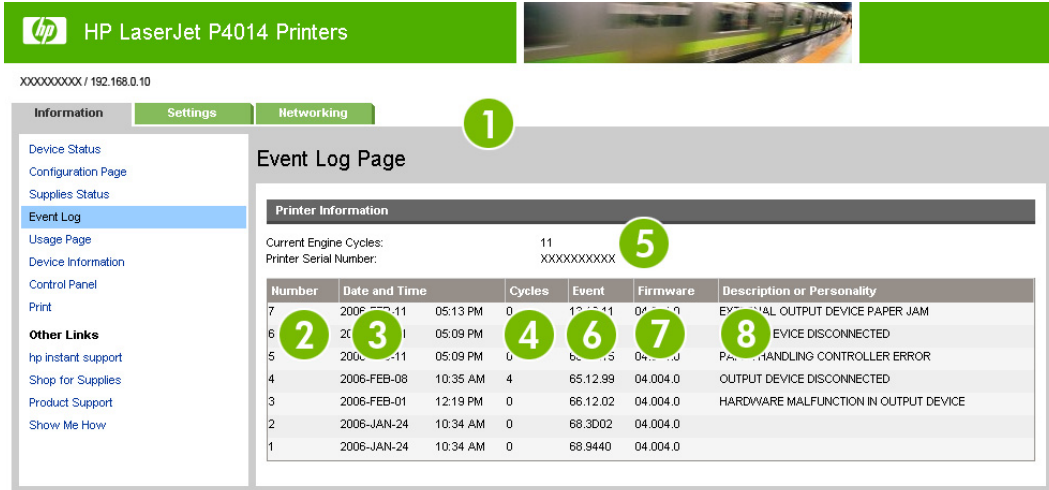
hp HP LaserJet P4014 Printers

XXXXXXXXX / 192.168.0.10

Information Settings Networking

1

Device Status
Configuration Page
Supplies Status
Event Log
Usage Page
Device Information
Control Panel
Print

Other Links
hp instant support
Shop for Supplies
Product Support
Show Me How

Event Log Page

Printer Information

Current Engine Cycles: 11
Printer Serial Number: XXXXXXXXXX

5

| Number | Date and Time | | Cycles | Event | Firmware | Description or Personality |
|---|---|---|---|---|---|---|
| 7 | 2006-FEB-11 | 05:13 PM | 0 | 13.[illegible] | 04.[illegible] | EXT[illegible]NAL OUTPUT DEVICE PAPER JAM |
| 6 | 20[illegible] | 05:09 PM | 0 | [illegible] | 04.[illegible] | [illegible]EVICE DISCONNECTED |
| 5 | 2006-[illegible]-11 | 05:09 PM | 0 | 6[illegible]5 | 04.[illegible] | PA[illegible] HANDLING CONTROLLER ERROR |
| 4 | 2006-FEB-08 | 10:35 AM | 4 | 65.12.99 | 04.004.0 | OUTPUT DEVICE DISCONNECTED |
| 3 | 2006-FEB-01 | 12:19 PM | 0 | 66.12.02 | 04.004.0 | HARDWARE MALFUNCTION IN OUTPUT DEVICE |
| 2 | 2006-JAN-24 | 10:34 AM | 0 | 68.3D02 | 04.004.0 | |
| 1 | 2006-JAN-24 | 10:34 AM | 0 | 68.9440 | 04.004.0 | |

2 3 4 6 7 8